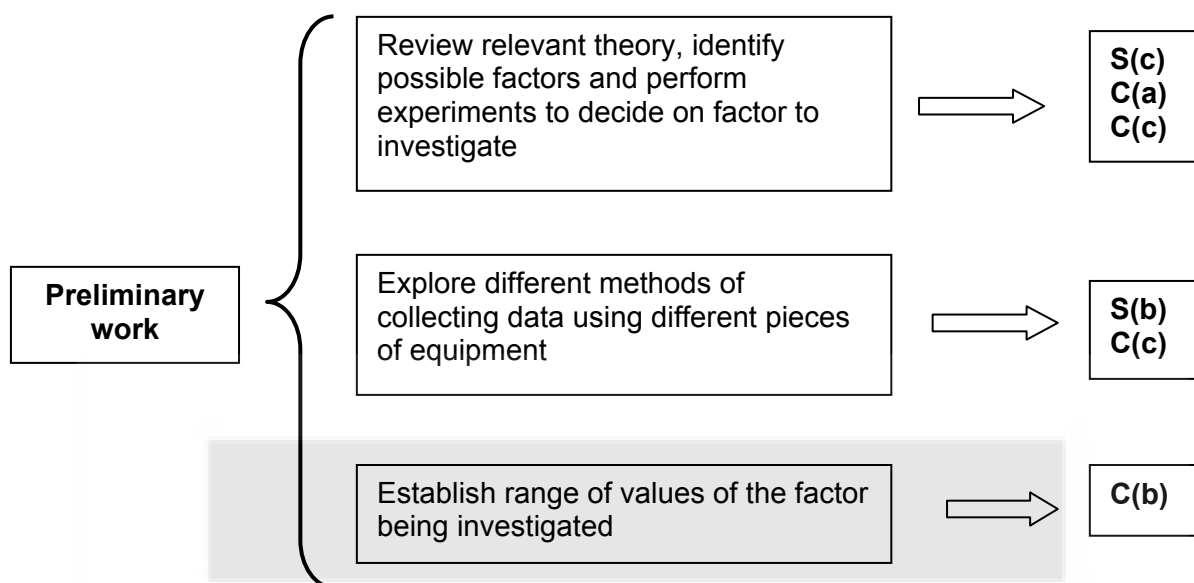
Preliminary work

Review relevant theory, identify possible factors and perform experiments to decide on factor to investigate

S(c)
C(a)
C(c)

Explore different methods of collecting data using different pieces of equipment

S(b)
C(c)

Establish range of values of the factor being investigated

C(b)